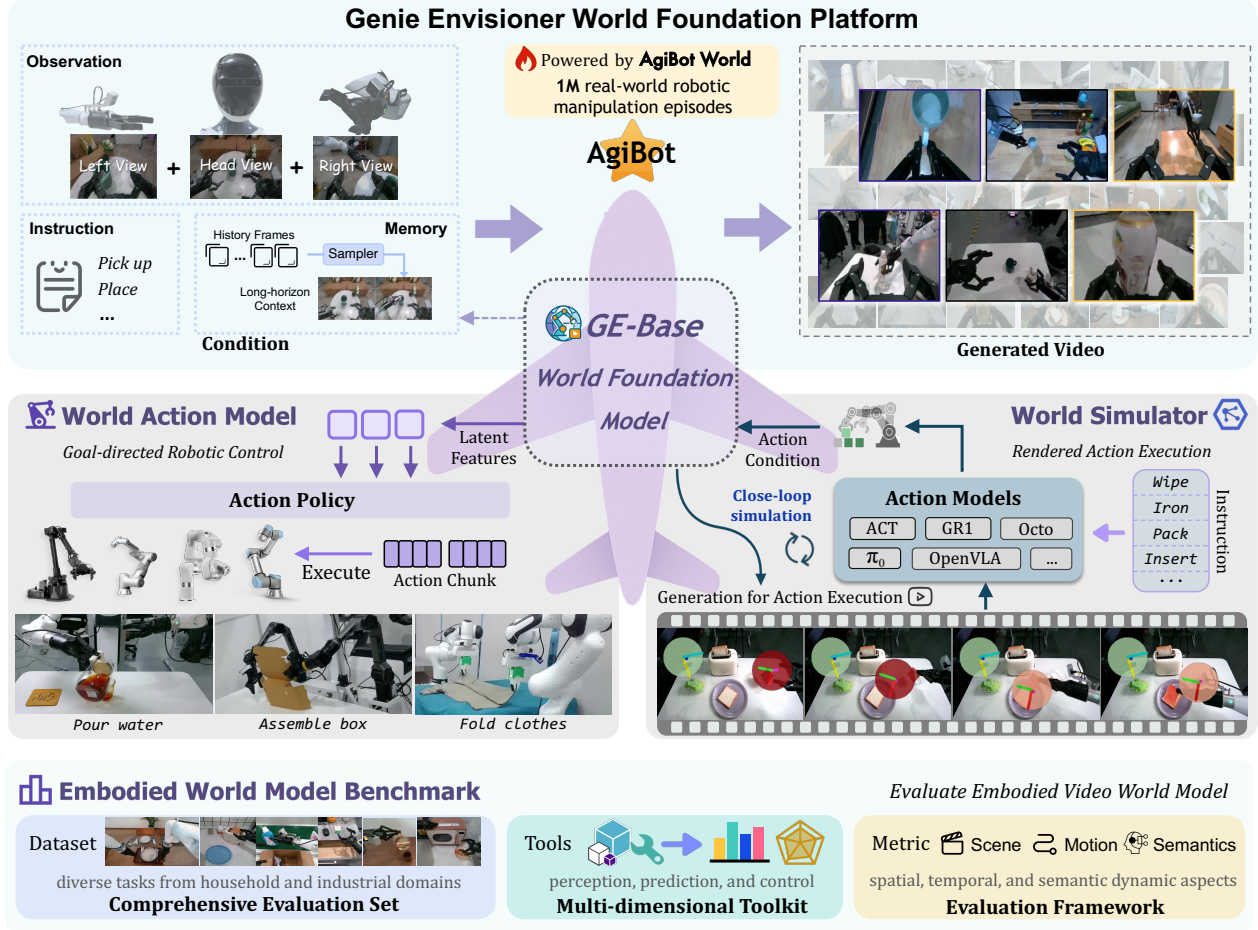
Genie Envisioner World Foundation Platform

Observation

Left View + Head View + Right View

Powered by AgiBot World
1M real-world robotic manipulation episodes

AgiBot

Instruction
Pick up
Place
...

History Frames
...
Sampler
Memory
Long-horizon Context

Condition

GE-Base
World Foundation Model

Generated Video

World Action Model
Goal-directed Robotic Control

Latent Features

Action Policy

Execute
Action Chunk

Pour water
Assemble box
Fold clothes

World Simulator
Rendered Action Execution

Action Condition

Close-loop simulation

Action Models
ACT
GR1
Octo
$\pi_0$
OpenVLA
...

Instruction
Wipe
Iron
Pack
Insert
...

Generation for Action Execution

Embodied World Model Benchmark

Evaluate Embodied Video World Model

Dataset
diverse tasks from household and industrial domains
Comprehensive Evaluation Set

Tools
perception, prediction, and control
Multi-dimensional Toolkit

Metric Scene Motion Semantics
spatial, temporal, and semantic dynamic aspects
Evaluation Framework